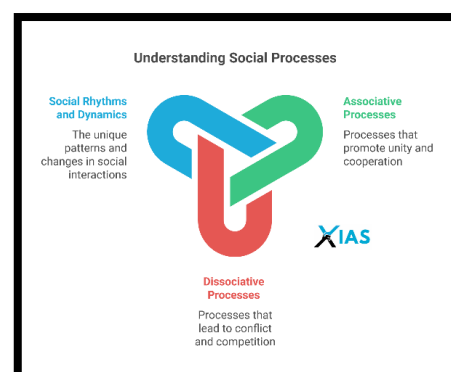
Understanding Social Processes

Social Rhythms and Dynamics

The unique patterns and changes in social interactions

Associative Processes

Processes that promote unity and cooperation

XIAS

Dissociative Processes

Processes that lead to conflict and competition